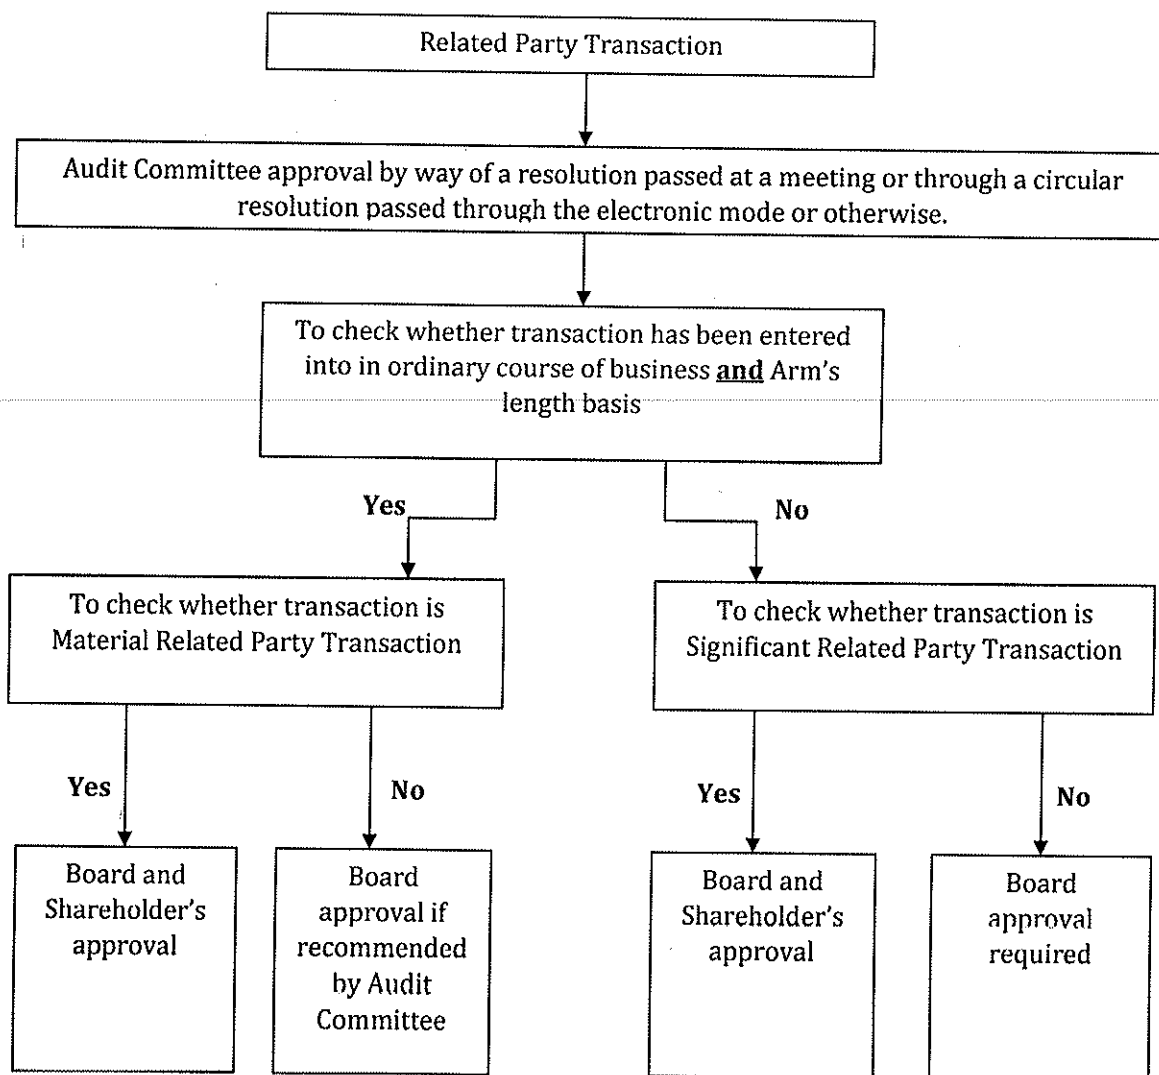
Related Party Transaction

Audit Committee approval by way of a resolution passed at a meeting or through a circular resolution passed through the electronic mode or otherwise.

To check whether transaction has been entered into in ordinary course of business **and** Arm's length basis

Yes

No

To check whether transaction is Material Related Party Transaction

To check whether transaction is Significant Related Party Transaction

Yes

No

Yes

No

Board and Shareholder's approval

Board approval if recommended by Audit Committee

Board and Shareholder's approval

Board approval required